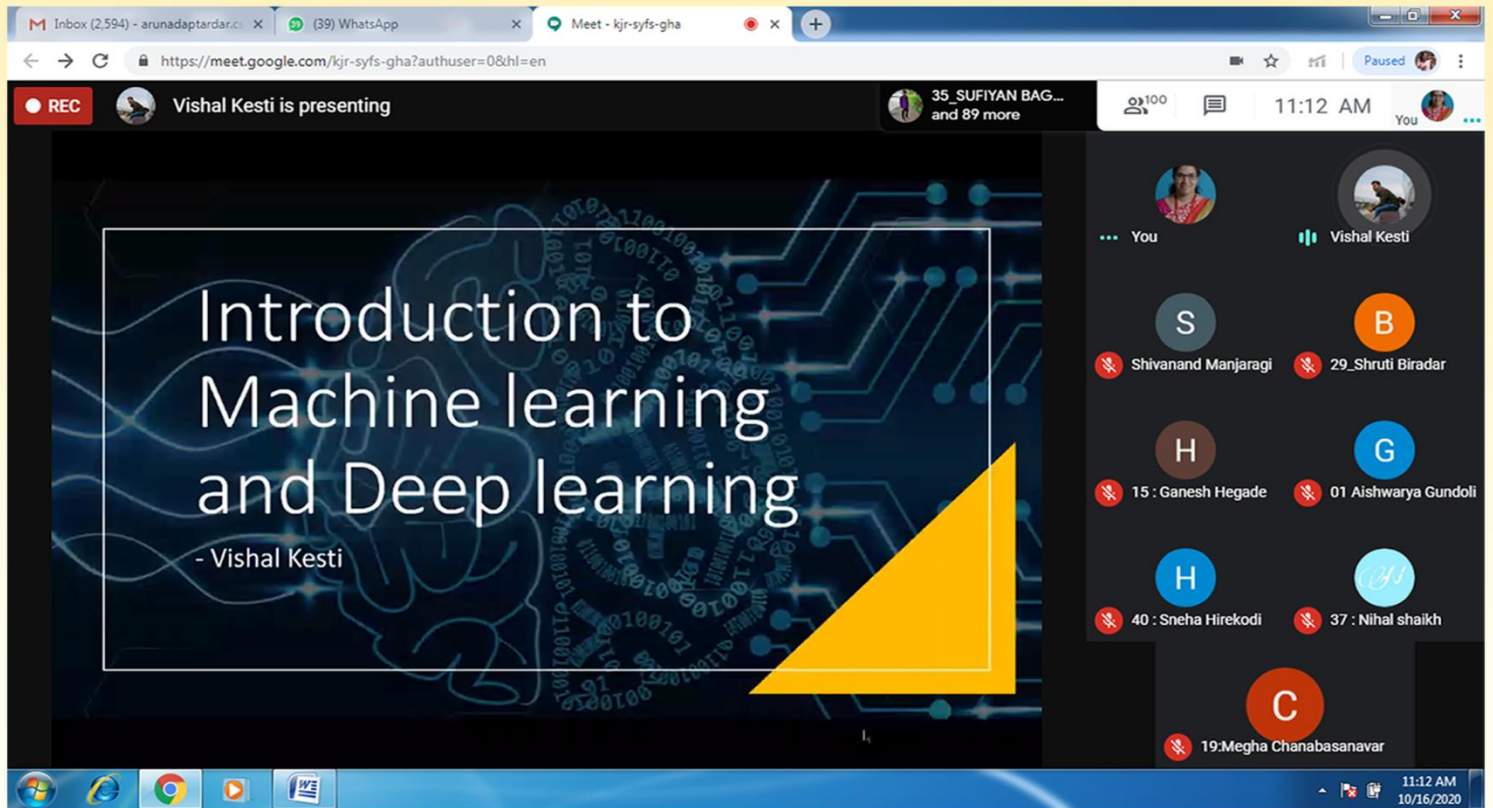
Inbox (2,594) - arunadaptardar.c
(39) WhatsApp
Meet - kjr-syfs-gha
https://meet.google.com/kjr-syfs-gha?authuser=0&hl=en
Paused
REC
Vishal Kesti is presenting
35_SUFIYAN BAG... and 89 more
100
11:12 AM
You

Introduction to Machine learning and Deep learning
- Vishal Kesti

You
Vishal Kesti
S
Shivanand Manjaragi
B
29_Shruti Biradar
H
15 : Ganesh Hegade
G
01 Aishwarya Gundoli
H
40 : Sneha Hirekodi
37 : Nihal shaikh
C
19:Megha Chanabasanavar

11:12 AM
10/16/2020